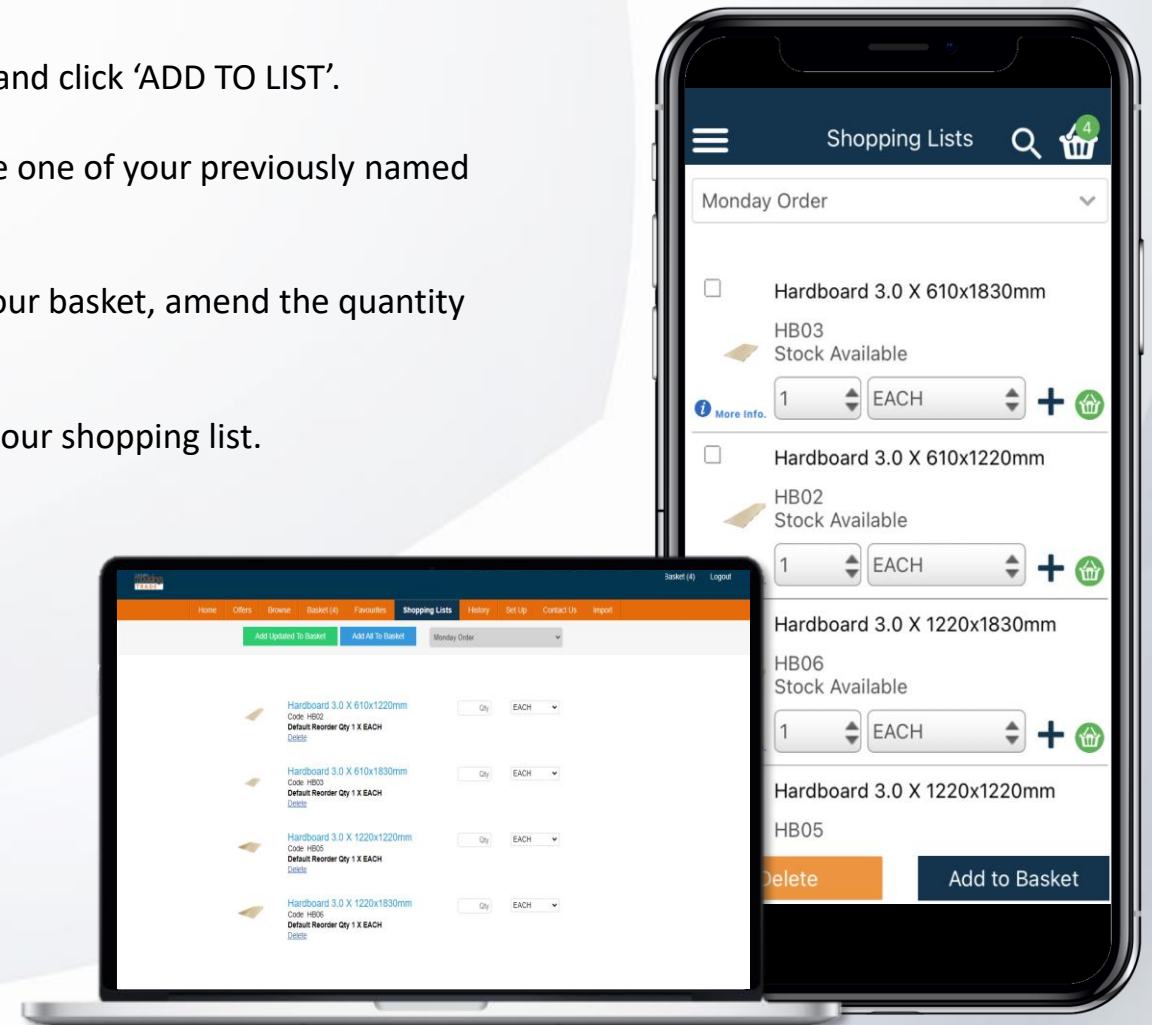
and click 'ADD TO LIST'.

e one of your previously named

our basket, amend the quantity

our shopping list.

Shopping Lists

4

Monday Order

Hardboard 3.0 X 610x1830mm

HB03
Stock Available

More Info.

1 EACH

Hardboard 3.0 X 610x1220mm

HB02
Stock Available

1 EACH

Hardboard 3.0 X 1220x1830mm

HB06
Stock Available

1 EACH

Hardboard 3.0 X 1220x1220mm

HB05

elete

Add to Basket

Basket (4) Logout

Home Offers Browse Basket (4) Favourites Shopping Lists History Set Up Contact Us Import

Add Updated To Basket Add All To Basket Monday Order

Hardboard 3.0 X 610x1220mm
Code HB02
Default Reorder Qty 1 X EACH
Delete
Qty EACH

Hardboard 3.0 X 610x1830mm
Code HB03
Default Reorder Qty 1 X EACH
Delete
Qty EACH

Hardboard 3.0 X 1220x1220mm
Code HB05
Default Reorder Qty 1 X EACH
Delete
Qty EACH

Hardboard 3.0 X 1220x1830mm
Code HB06
Default Reorder Qty 1 X EACH
Delete
Qty EACH